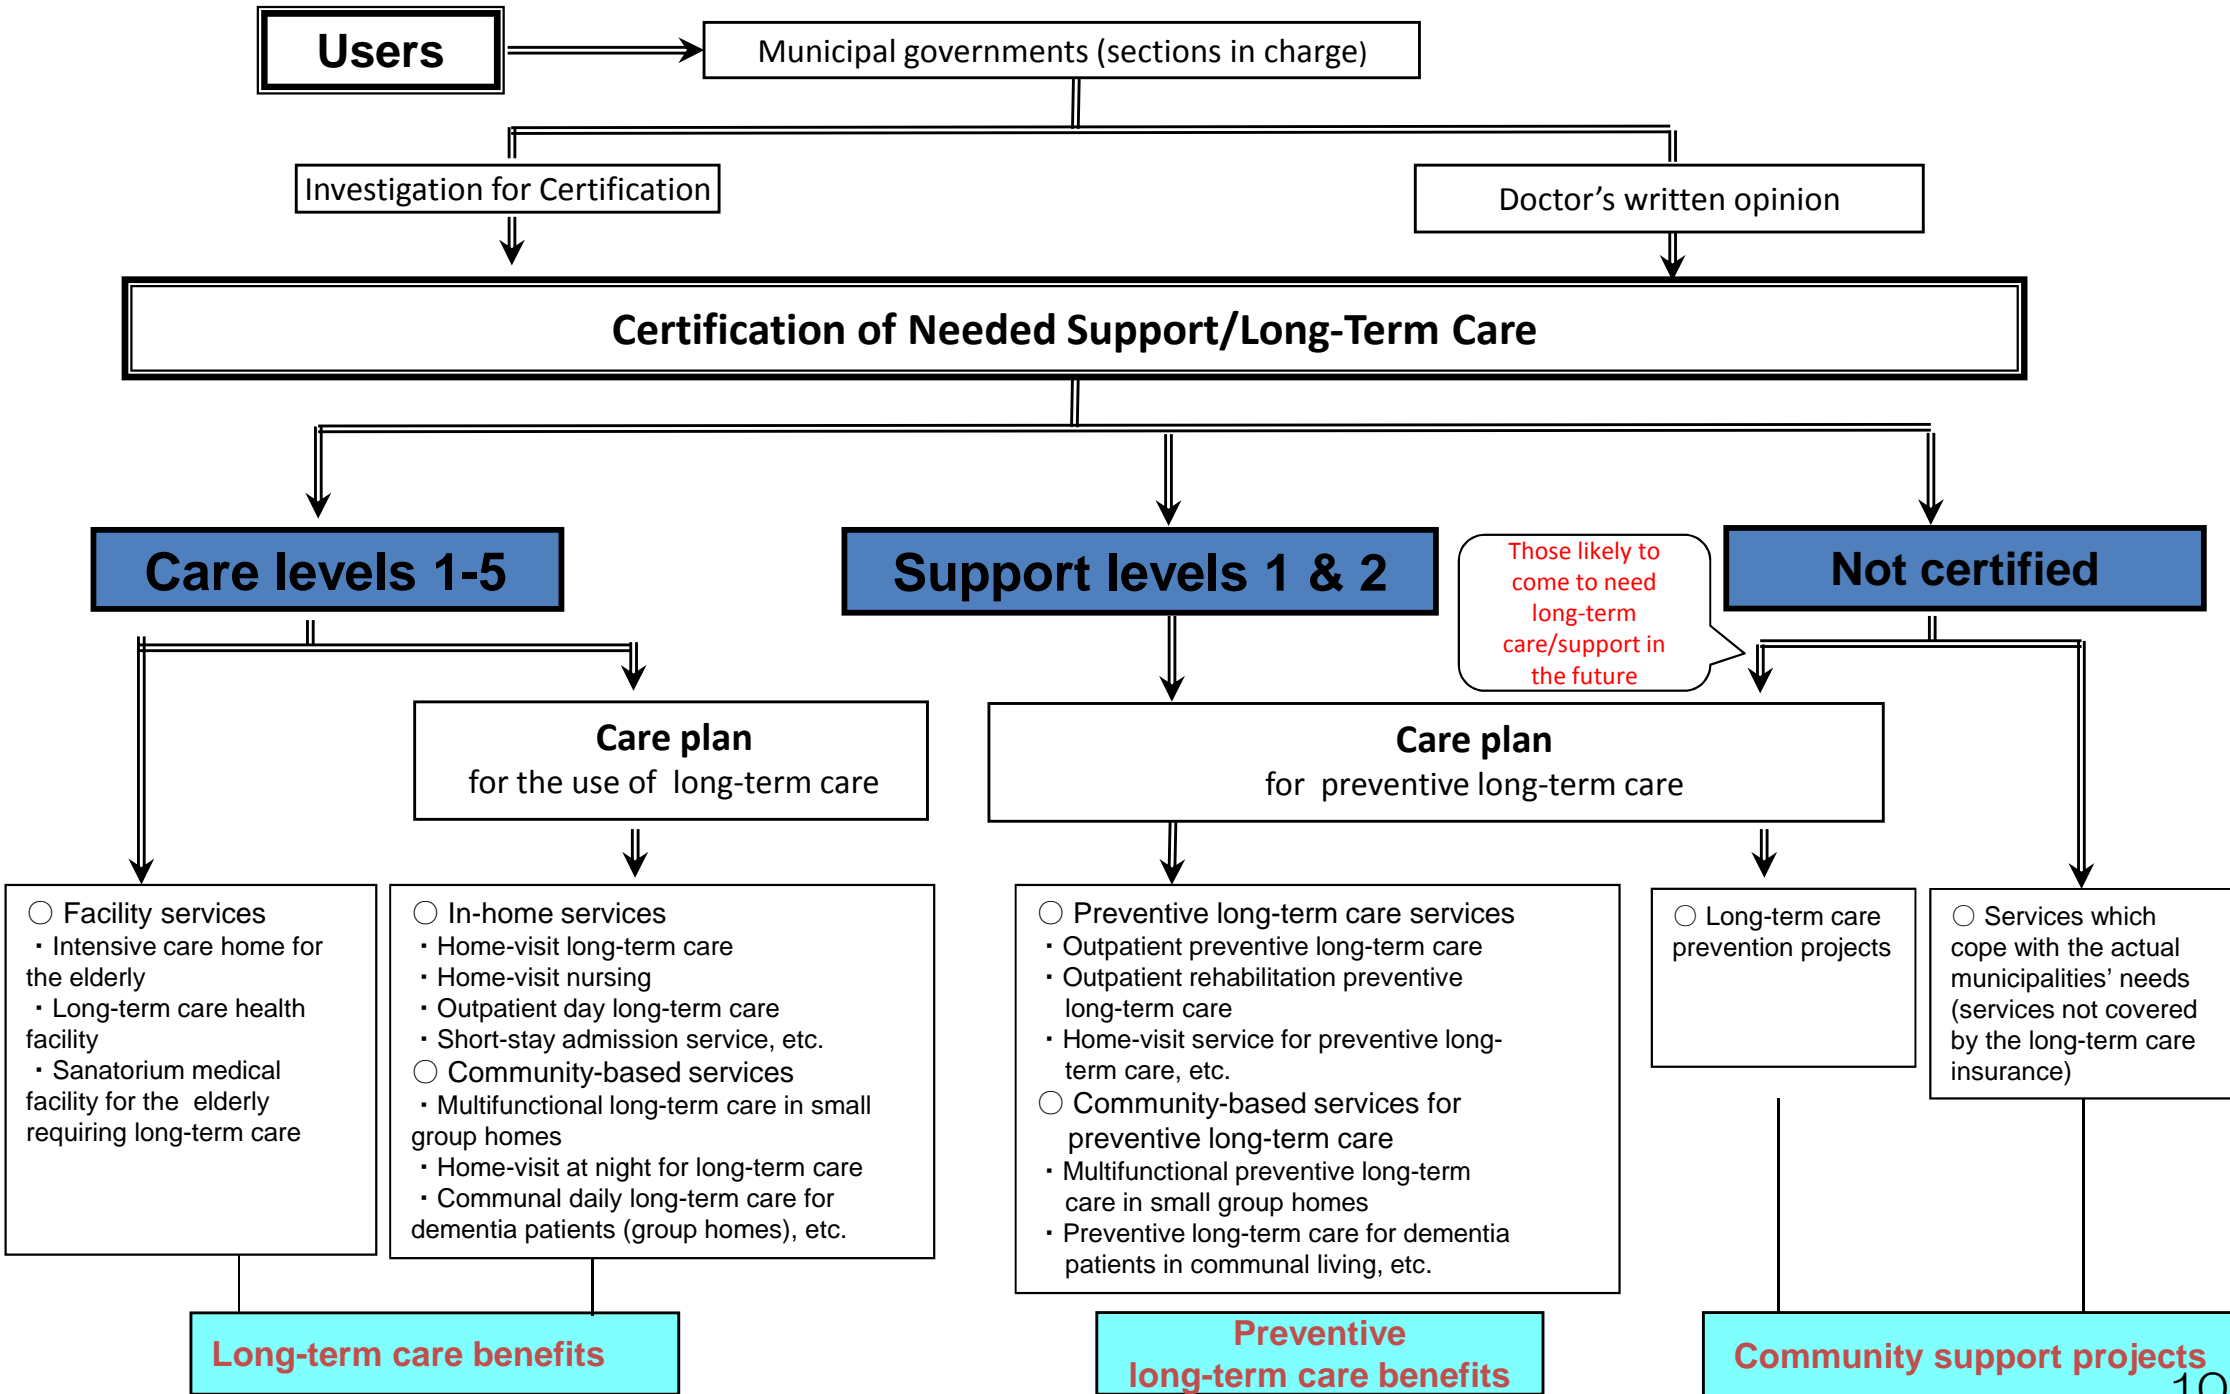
Users

Municipal governments (sections in charge)

Investigation for Certification

Doctor’s written opinion

Certification of Needed Support/Long-Term Care

Care levels 1-5

Support levels 1 & 2

Those likely to come to need long-term care/support in the future

Not certified

Care plan
for the use of long-term care

Care plan
for preventive long-term care

○ Facility services
・Intensive care home for the elderly
・Long-term care health facility
・Sanatorium medical facility for the elderly requiring long-term care

○ In-home services
・Home-visit long-term care
・Home-visit nursing
・Outpatient day long-term care
・Short-stay admission service, etc.
○ Community-based services
・Multifunctional long-term care in small group homes
・Home-visit at night for long-term care
・Communal daily long-term care for dementia patients (group homes), etc.

○ Preventive long-term care services
・Outpatient preventive long-term care
・Outpatient rehabilitation preventive long-term care
・Home-visit service for preventive long-term care, etc.
○ Community-based services for preventive long-term care
・Multifunctional preventive long-term care in small group homes
・Preventive long-term care for dementia patients in communal living, etc.

○ Long-term care prevention projects

○ Services which cope with the actual municipalities’ needs (services not covered by the long-term care insurance)

Long-term care benefits

Preventive long-term care benefits

Community support projects

10